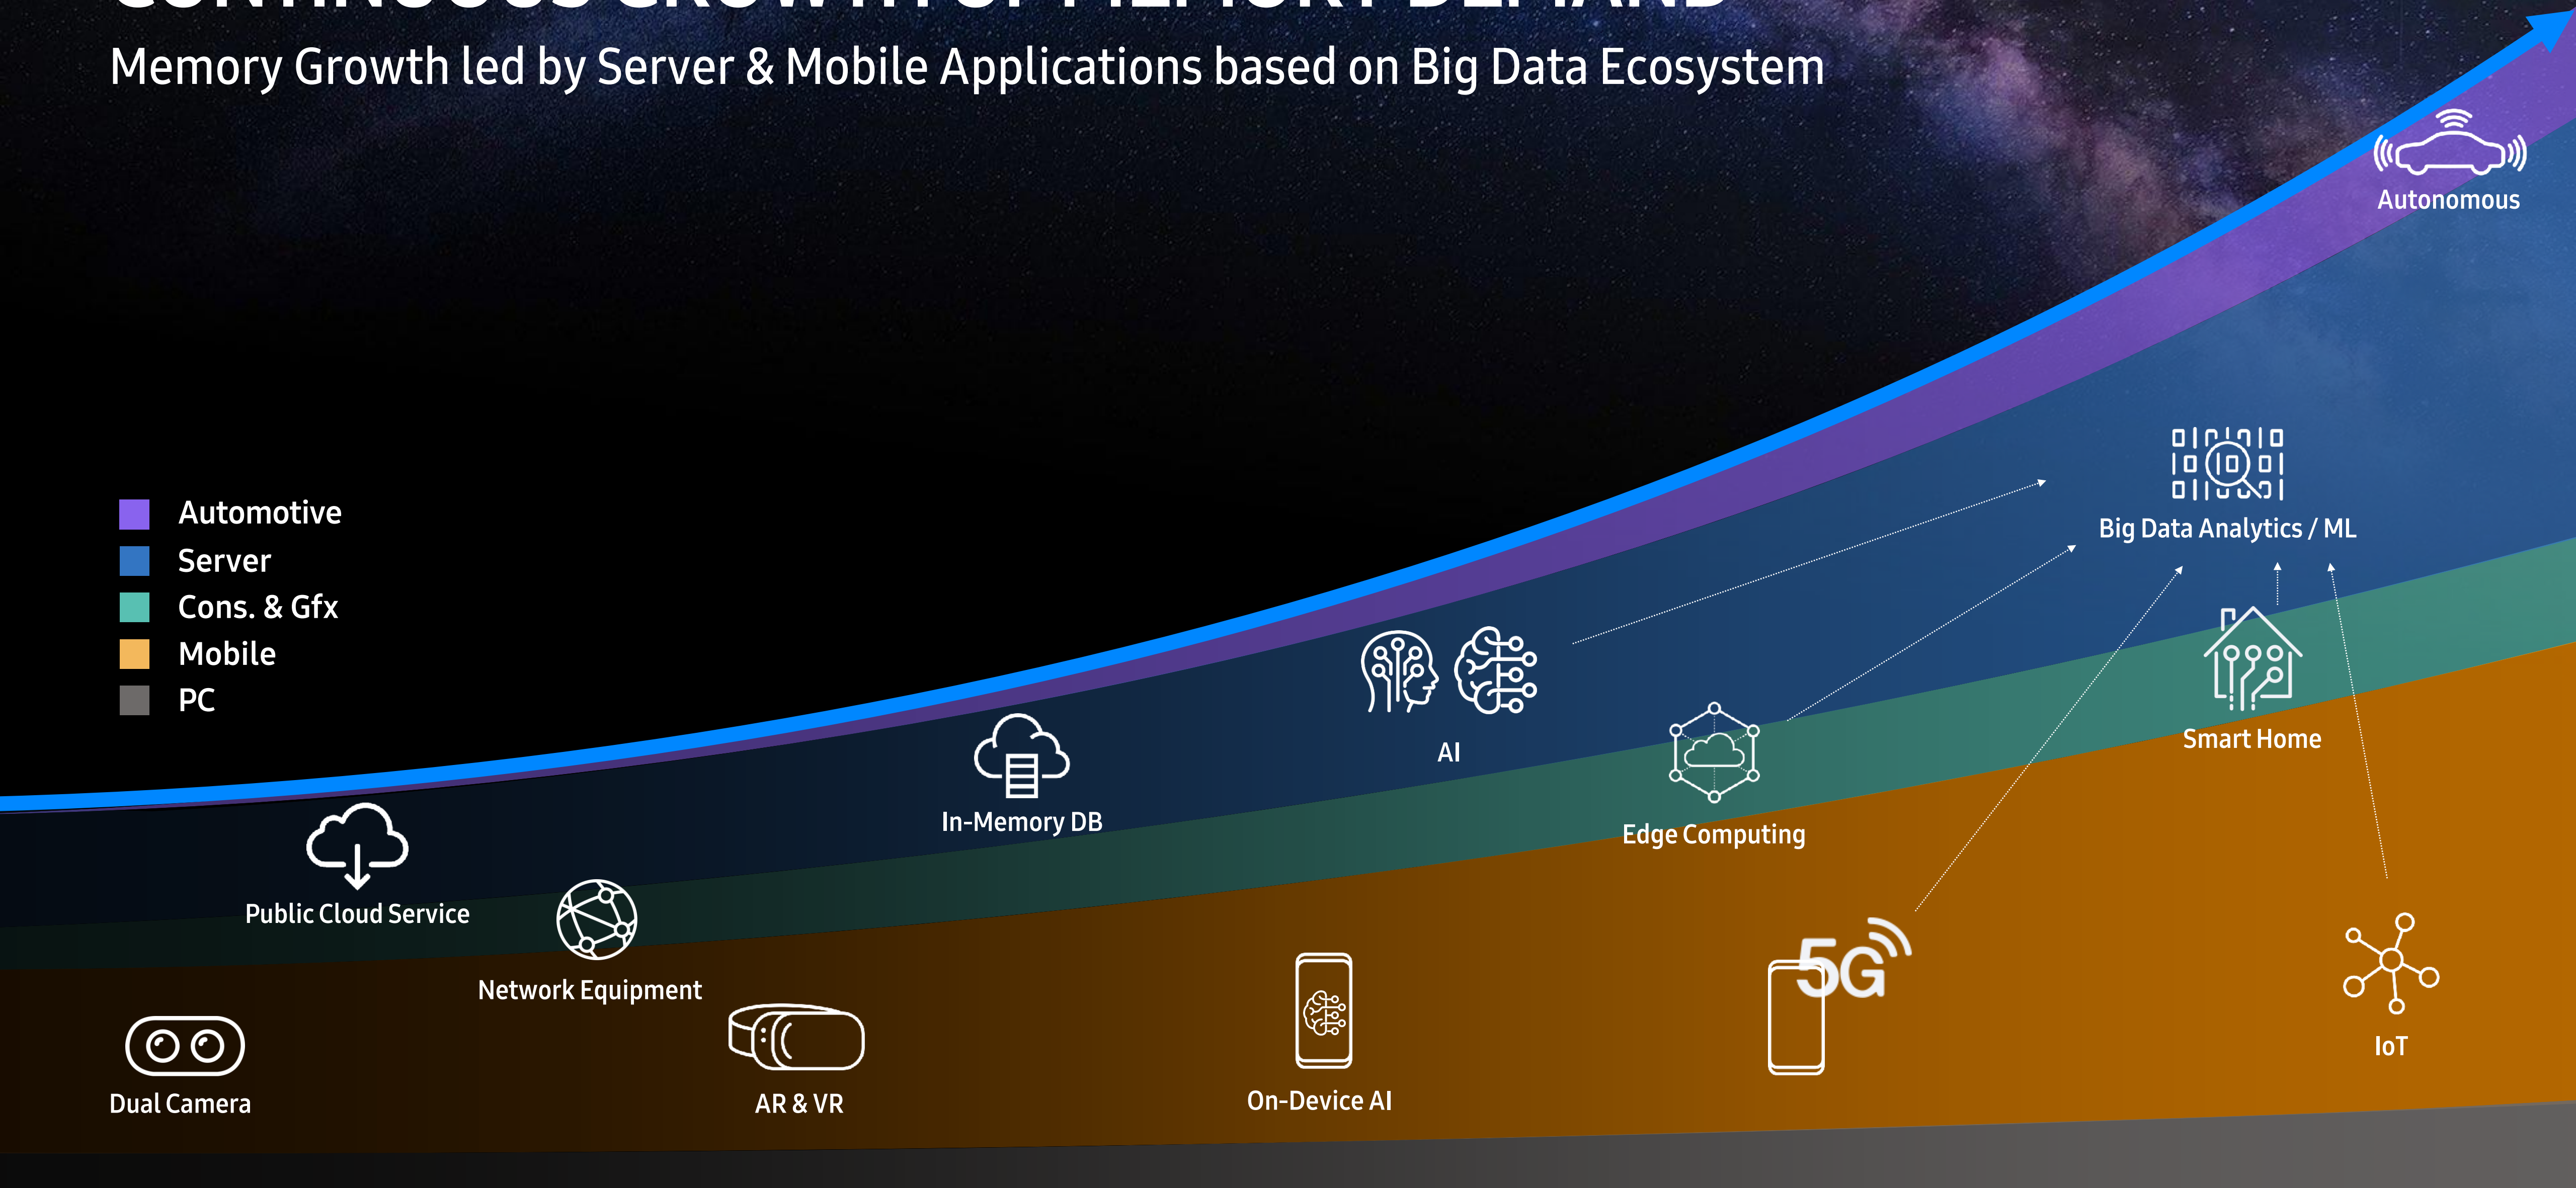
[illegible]

Memory Growth led by Server & Mobile Applications based on Big Data Ecosystem

Autonomous

Automotive
Server
Cons. & Gfx
Mobile
PC

Big Data Analytics / ML

AI

Smart Home

In-Memory DB

Edge Computing

Public Cloud Service

Network Equipment

5G

IoT

Dual Camera

AR & VR

On-Device AI